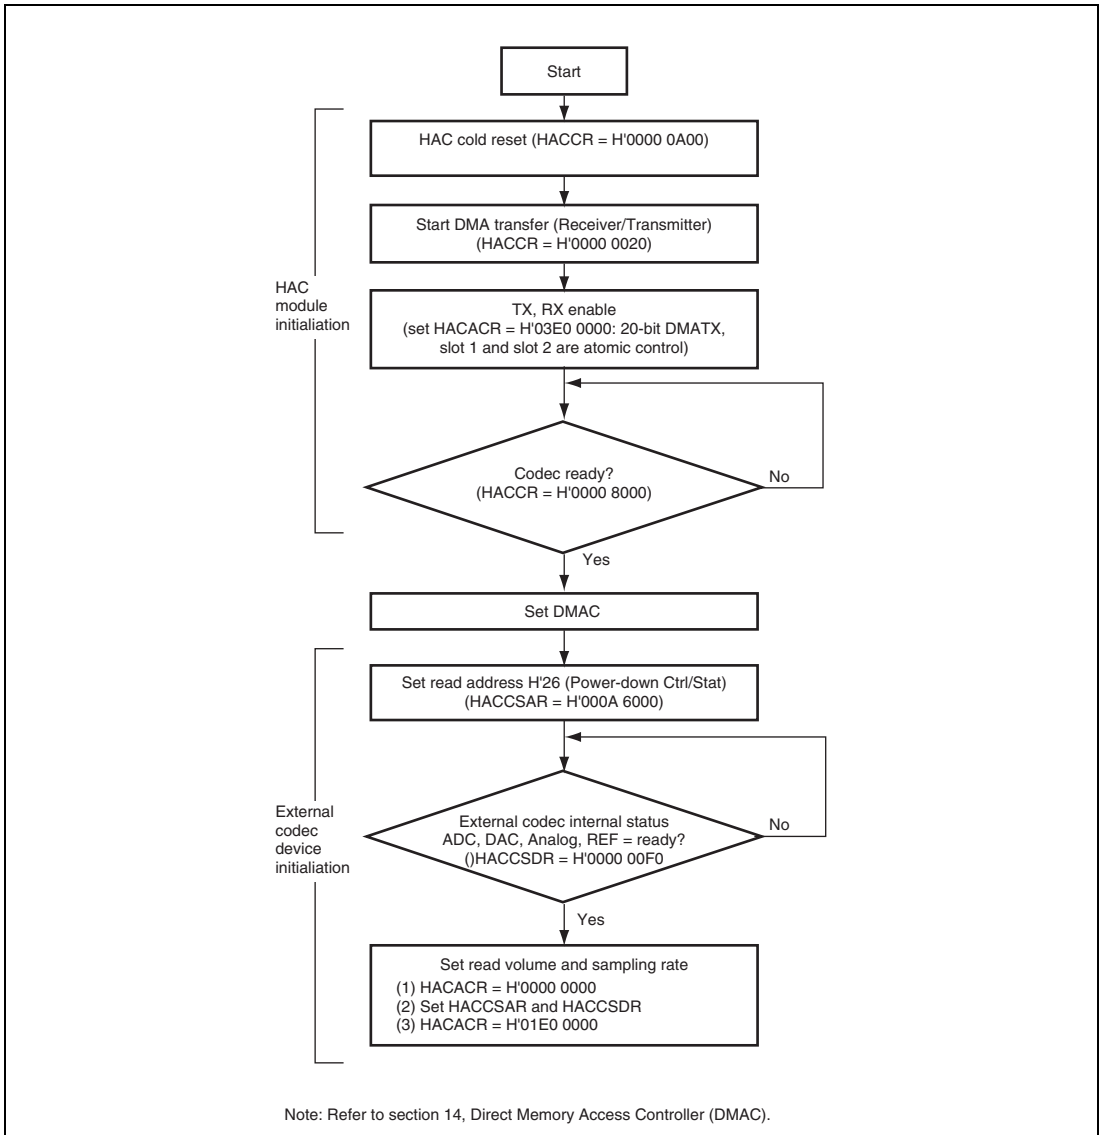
Start

HAC cold reset (HACCR = H'0000 0A00)

Start DMA transfer (Receiver/Transmitter) (HACCR = H'0000 0020)

HAC module initialiation

TX, RX enable (set HACACR = H'03E0 0000: 20-bit DMATX, slot 1 and slot 2 are atomic control)

Codec ready? (HACCR = H'0000 8000)

No

Yes

Set DMAC

Set read address H'26 (Power-down Ctrl/Stat) (HACCSAR = H'000A 6000)

External codec device initialiation

External codec internal status ADC, DAC, Analog, REF = ready? ()HACCSDR = H'0000 00F0

No

Yes

Set read volume and sampling rate
(1) HACACR = H'0000 0000
(2) Set HACCSAR and HACCSDR
(3) HACACR = H'01E0 0000

Note: Refer to section 14, Direct Memory Access Controller (DMAC).